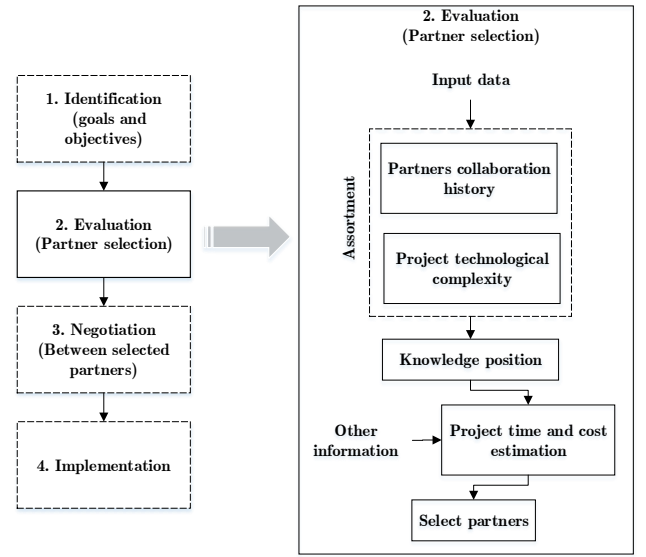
1. Identification (goals and objectives)

2. Evaluation (Partner selection)

3. Negotiation (Between selected partners)

4. Implementation

2. Evaluation (Partner selection)

Input data

Assortment

Partners collaboration history

Project technological complexity

Knowledge position

Other information

Project time and cost estimation

Select partners